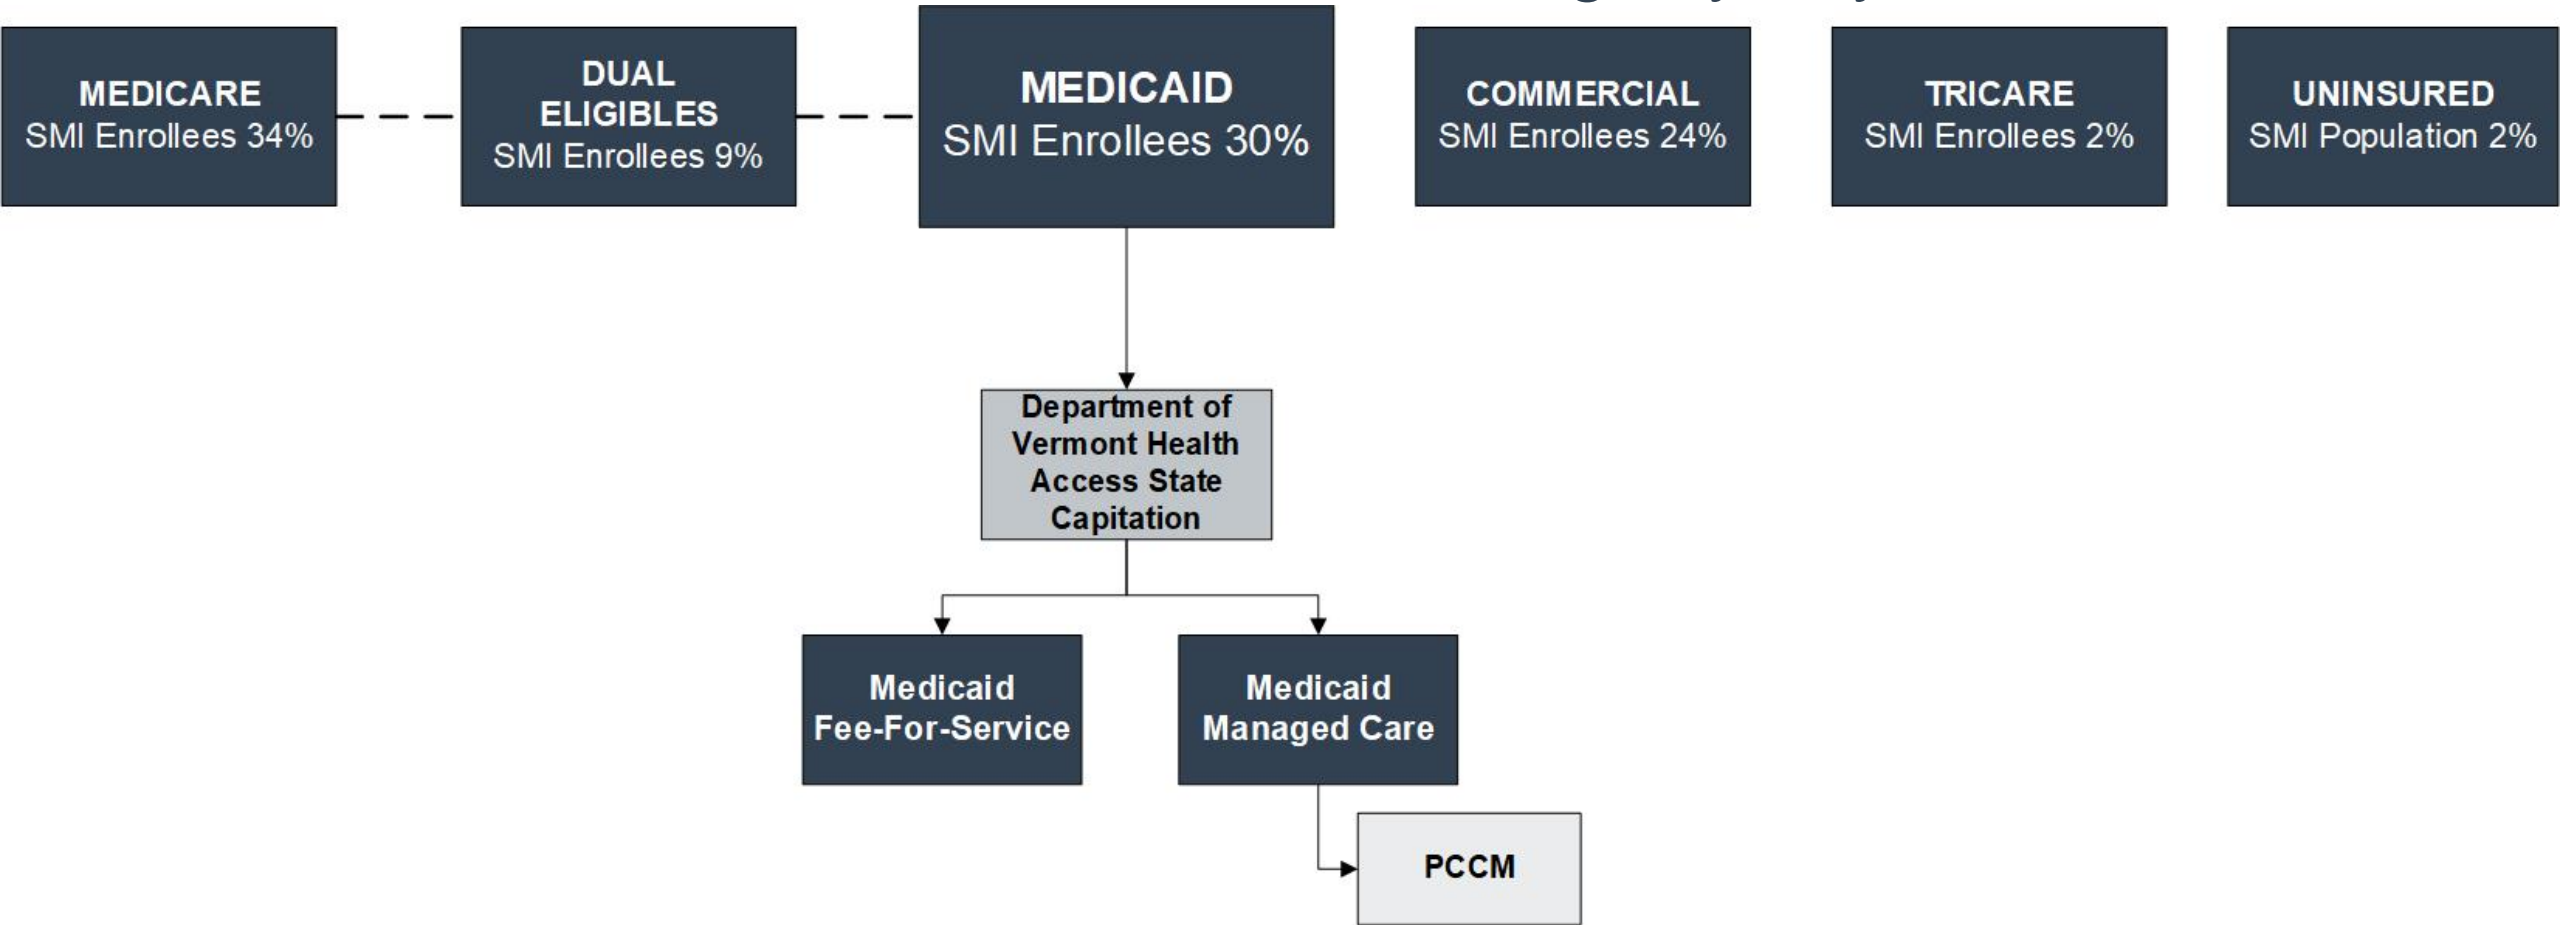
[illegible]

MEDICARE
SMI Enrollees 34%

DUAL ELIGIBLES
SMI Enrollees 9%

MEDICAID
SMI Enrollees 30%

COMMERCIAL
SMI Enrollees 24%

TRICARE
SMI Enrollees 2%

UNINSURED
SMI Population 2%

Department of Vermont Health Access State Capitation

Medicaid
Fee-For-Service

Medicaid
Managed Care

PCCM